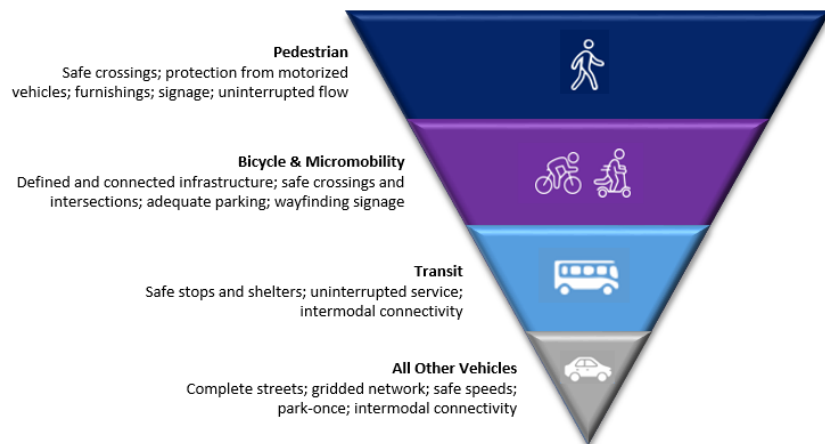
Pedestrian
Safe crossings; protection from motorized vehicles; furnishings; signage; uninterrupted flow

Bicycle & Micromobility
Defined and connected infrastructure; safe crossings and intersections; adequate parking; wayfinding signage

Transit
Safe stops and shelters; uninterrupted service; intermodal connectivity

All Other Vehicles
Complete streets; gridded network; safe speeds; park-once; intermodal connectivity